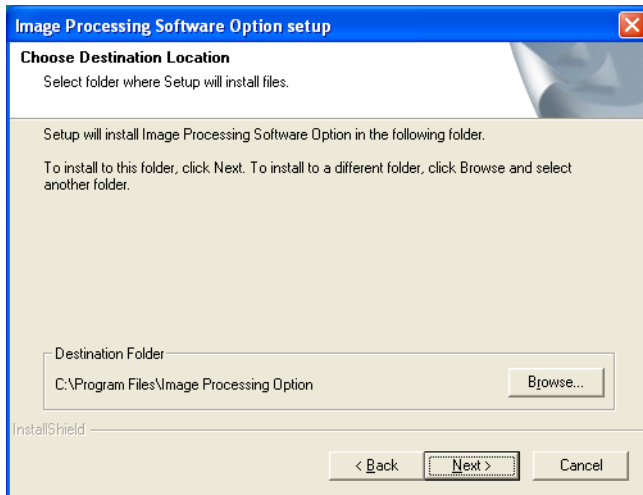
Image Processing Software Option setup

Choose Destination Location

Select folder where Setup will install files.

Setup will install Image Processing Software Option in the following folder.

To install to this folder, click Next. To install to a different folder, click Browse and select another folder.

Destination Folder

C:\Program Files\Image Processing Option

Browse...

InstallShield

< Back

Next >

Cancel